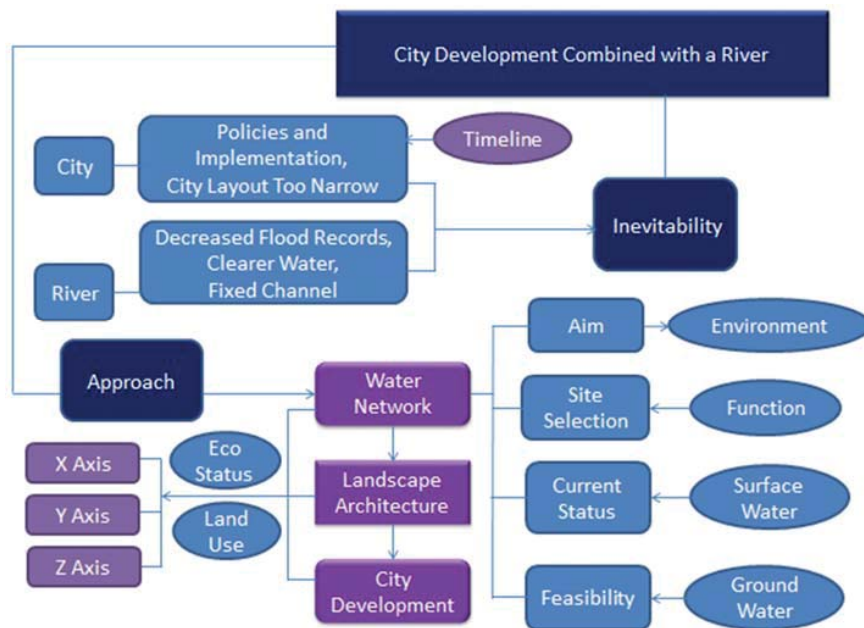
City Development Combined with a River

Policies and Implementation, City Layout Too Narrow

Timeline

City

Inevitability

Decreased Flood Records, Clearer Water, Fixed Channel

River

Aim

Environment

Approach

Water Network

Site Selection

Function

Eco Status

X Axis

Landscape Architecture

Current Status

Surface Water

Y Axis

Land Use

Z Axis

City Development

Feasibility

Ground Water